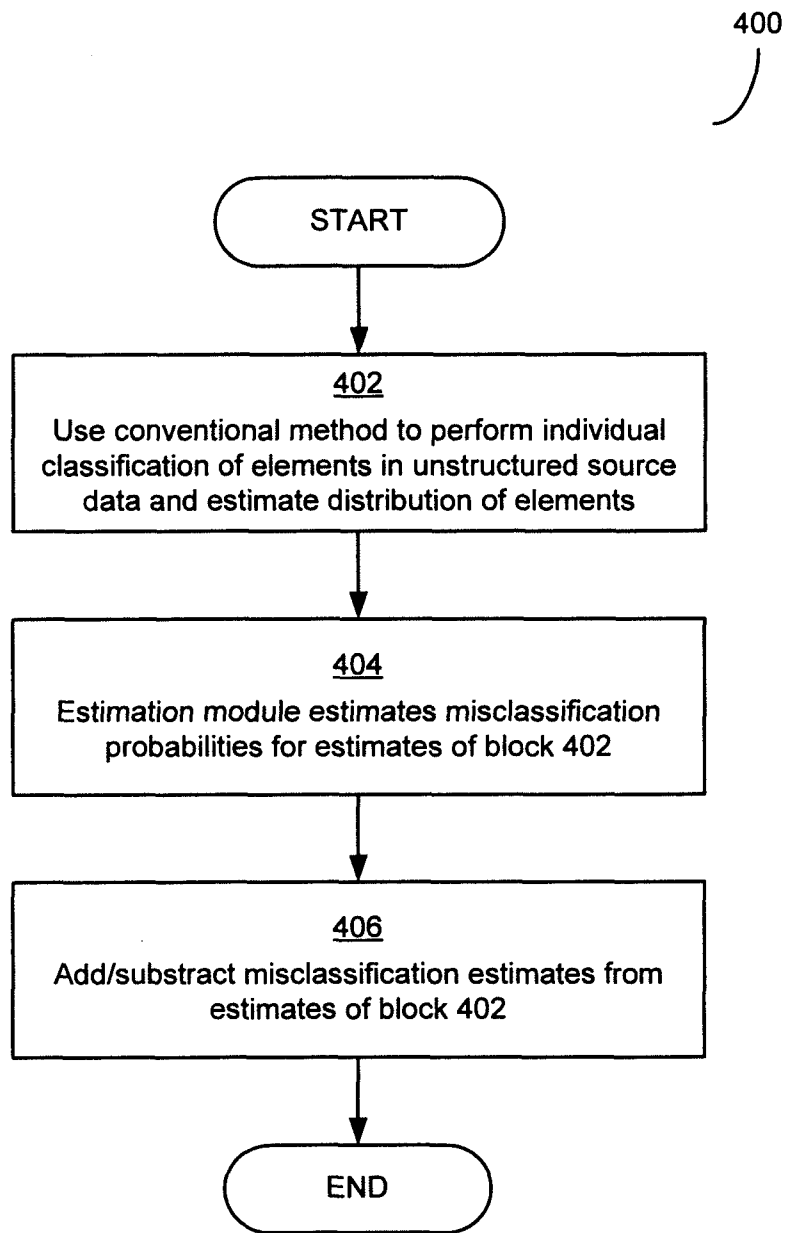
400

START

402
Use conventional method to perform individual classification of elements in unstructured source data and estimate distribution of elements

404
Estimation module estimates misclassification probabilities for estimates of block 402

406
Add/substract misclassification estimates from estimates of block 402

END